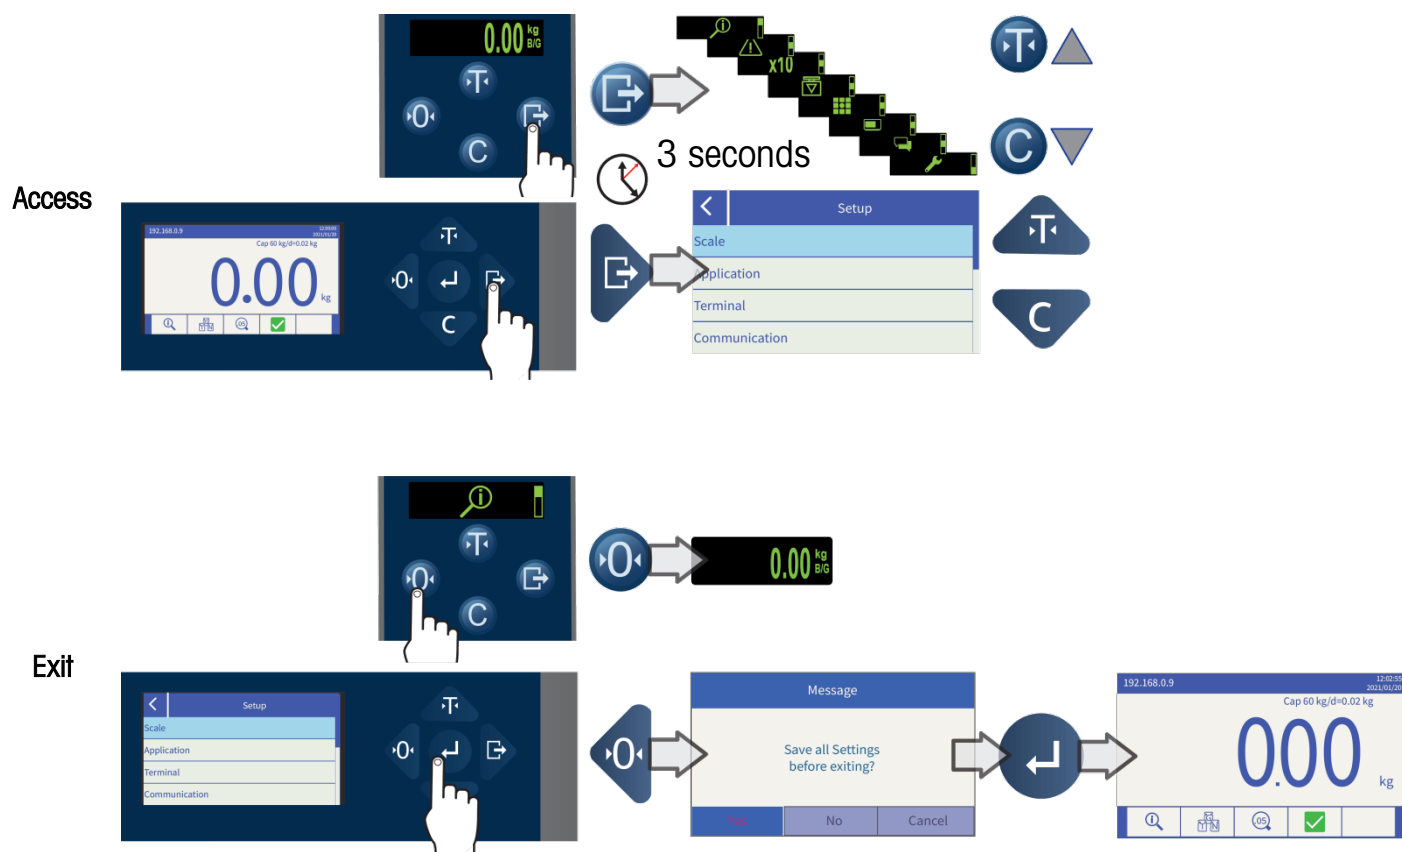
Access

0.00 kg B/G

T

0

C

3 seconds

x10

192.168.0.9

Cap 60 kg/d=0.02 kg

0.00 kg

Setup

Scale

Application

Terminal

Communication

Exit

0.00 kg B/G

Setup

Scale

Application

Terminal

Communication

Message

Save all Settings before exiting?

Yes

No

Cancel

192.168.0.9

12:02:55 2021/01/20

Cap 60 kg/d=0.02 kg

0.00 kg